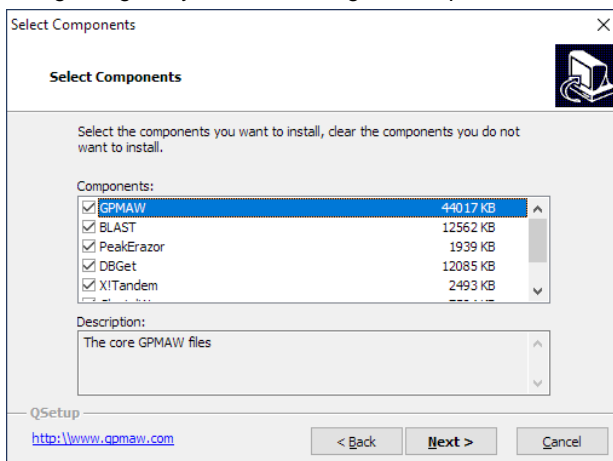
Select Components

Select Components

Select the components you want to install, clear the components you do not want to install.

Components:

| | |
|---|---|
| ☑ GPMAW | 44017 KB |
| ☑ BLAST | 12562 KB |
| ☑ PeakErazor | 1939 KB |
| ☑ DBGet | 12085 KB |
| ☑ X!Tandem | 2493 KB |
| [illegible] | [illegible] |

Description:

The core GPMAW files

QSetup

http:\\www.gpmaw.com

< Back

Next >

Cancel